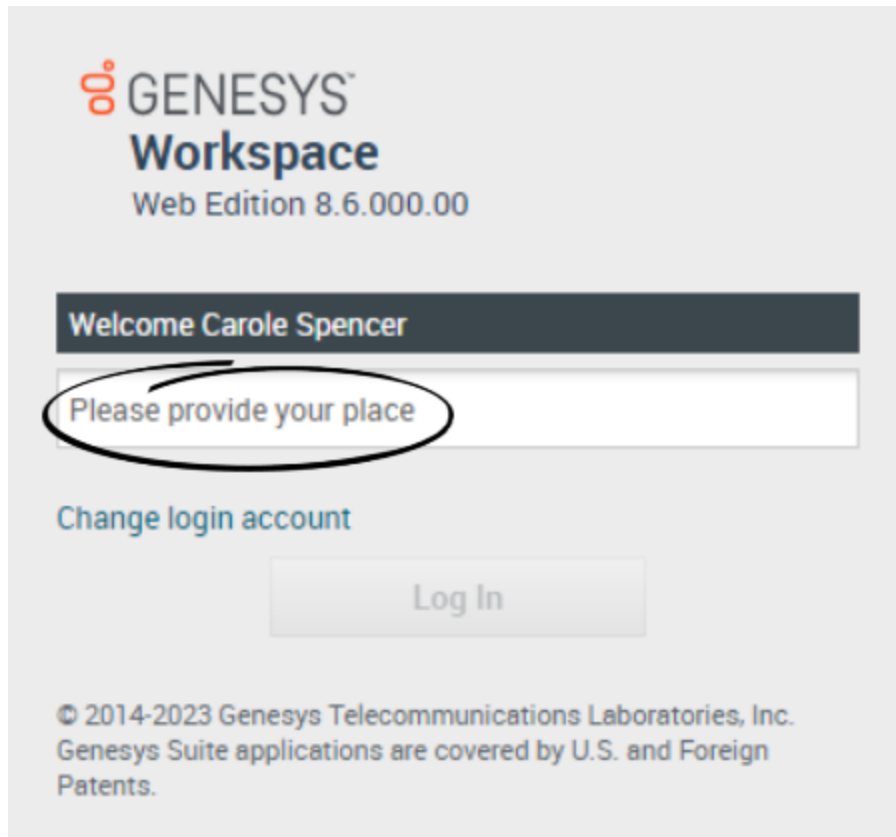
GENESYS™
Workspace
Web Edition 8.6.000.00

Welcome Carole Spencer

Please provide your place

Change login account

Log In

© 2014-2023 Genesys Telecommunications Laboratories, Inc. Genesys Suite applications are covered by U.S. and Foreign Patents.